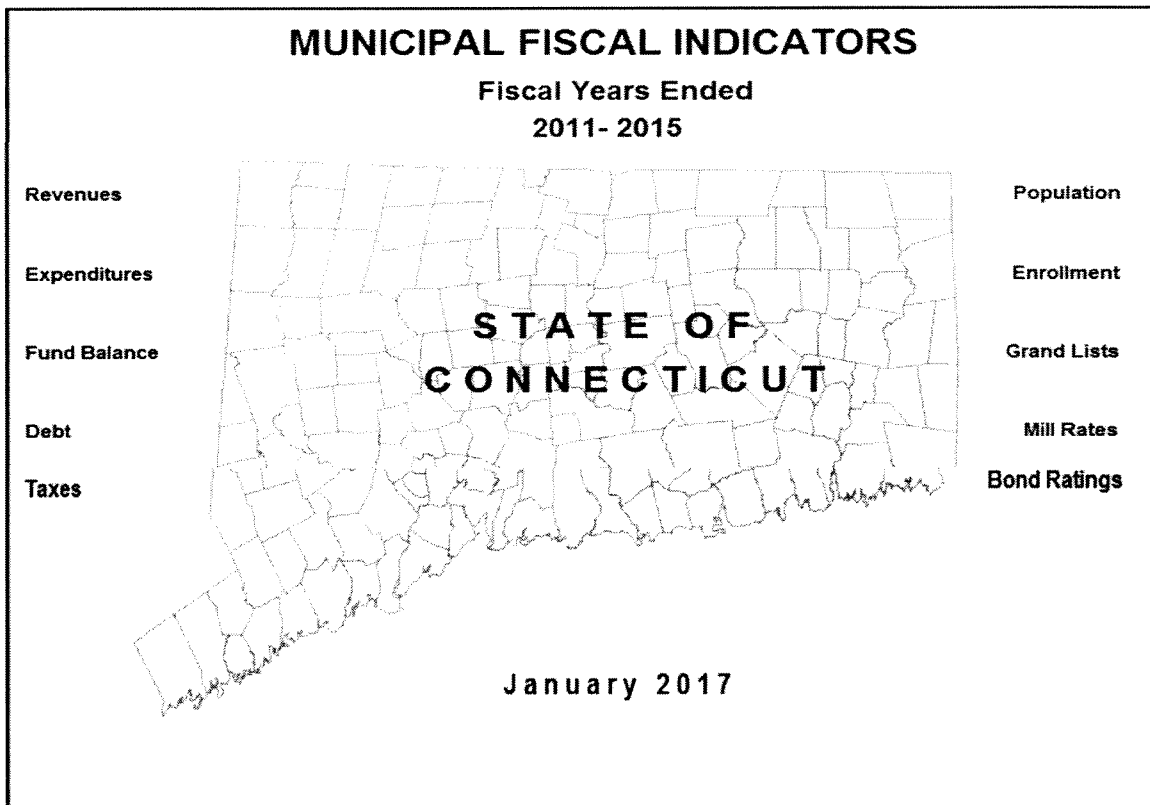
MUNICIPAL FISCAL INDICATORS

Fiscal Years Ended

2011- 2015

Revenues

Expenditures

Fund Balance

Debt

Taxes

STATE OF CONNECTICUT

Population

Enrollment

Grand Lists

Mill Rates

Bond Ratings

January 2017